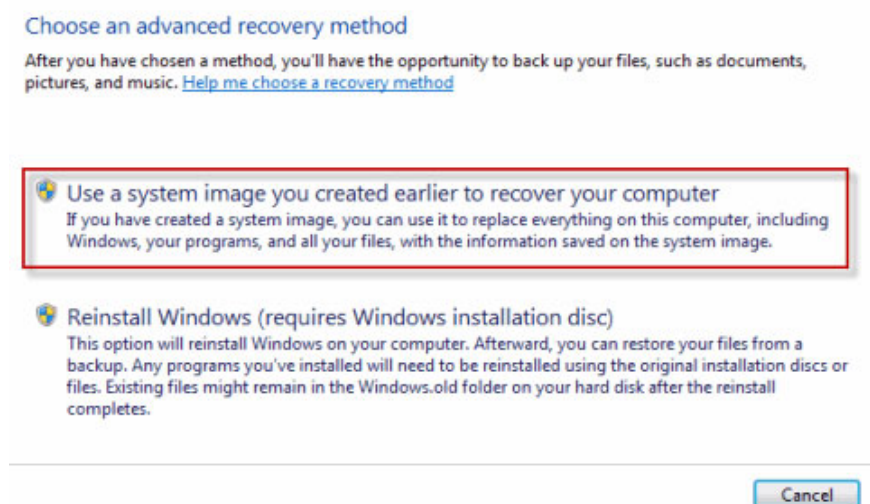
Choose an advanced recovery method

After you have chosen a method, you'll have the opportunity to back up your files, such as documents, pictures, and music. Help me choose a recovery method

Use a system image you created earlier to recover your computer

If you have created a system image, you can use it to replace everything on this computer, including Windows, your programs, and all your files, with the information saved on the system image.

Reinstall Windows (requires Windows installation disc)

This option will reinstall Windows on your computer. Afterward, you can restore your files from a backup. Any programs you've installed will need to be reinstalled using the original installation discs or files. Existing files might remain in the Windows.old folder on your hard disk after the reinstall completes.

Cancel